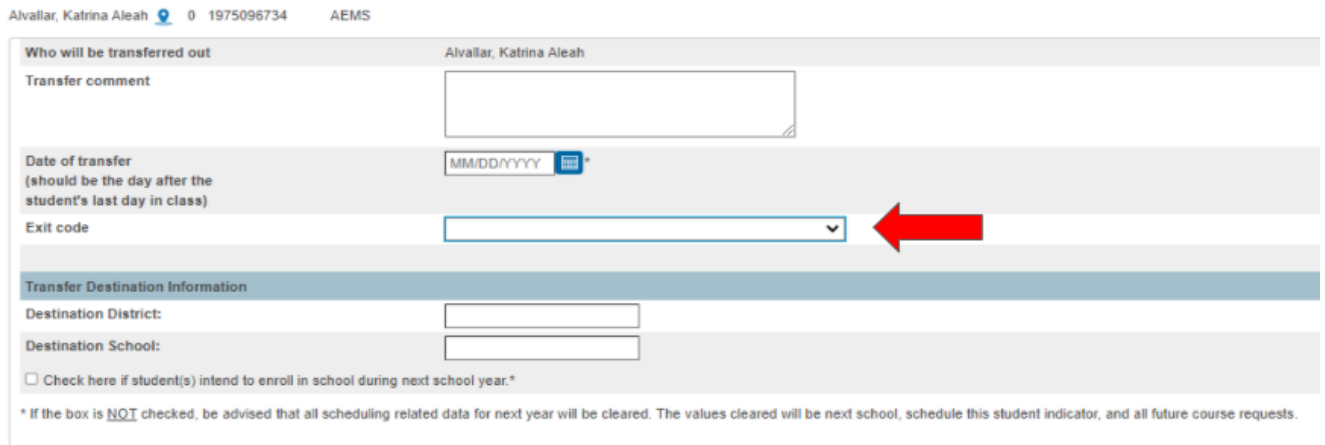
Alvallar, Katrina Aleah 0 1975096734 AEMS

| | |
|---|---|
| Who will be transferred out | Alvallar, Katrina Aleah |
| Transfer comment | |
| Date of transfer (should be the day after the student's last day in class) | MM/DD/YYYY * |
| Exit code | |

Transfer Destination Information

| | |
|---|---|
| Destination District: | |
| Destination School: | |

☐ Check here if student(s) intend to enroll in school during next school year.*

* If the box is NOT checked, be advised that all scheduling related data for next year will be cleared. The values cleared will be next school, schedule this student indicator, and all future course requests.